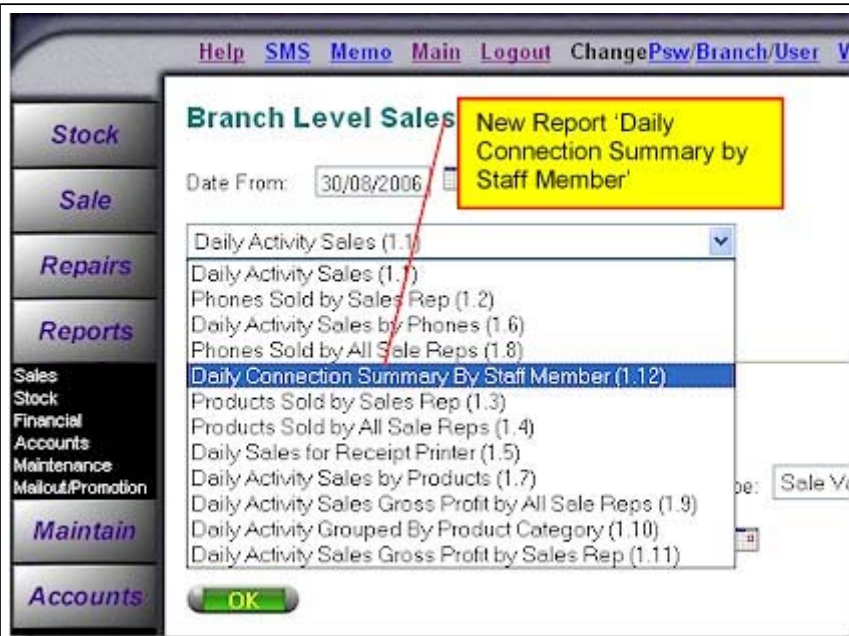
Help SMS Memo Main Logout ChangePsw/Branch/User V

Stock
Sale
Repairs
Reports
Sales
Stock
Financial
Accounts
Maintenance
Mailout/Promotion
Maintain
Accounts

Branch Level Sales

New Report 'Daily Connection Summary by Staff Member'

Date From: 30/08/2006

Daily Activity Sales (1.1)

Daily Activity Sales (1.1)
Phones Sold by Sales Rep (1.2)
Daily Activity Sales by Phones (1.6)
Phones Sold by All Sale Reps (1.8)
Daily Connection Summary By Staff Member (1.12)
Products Sold by Sales Rep (1.3)
Products Sold by All Sale Reps (1.4)
Daily Sales for Receipt Printer (1.5)
Daily Activity Sales by Products (1.7)
Daily Activity Sales Gross Profit by All Sale Reps (1.9)
Daily Activity Grouped By Product Category (1.10)
Daily Activity Sales Gross Profit by Sales Rep (1.11)

pe: Sale Va

OK